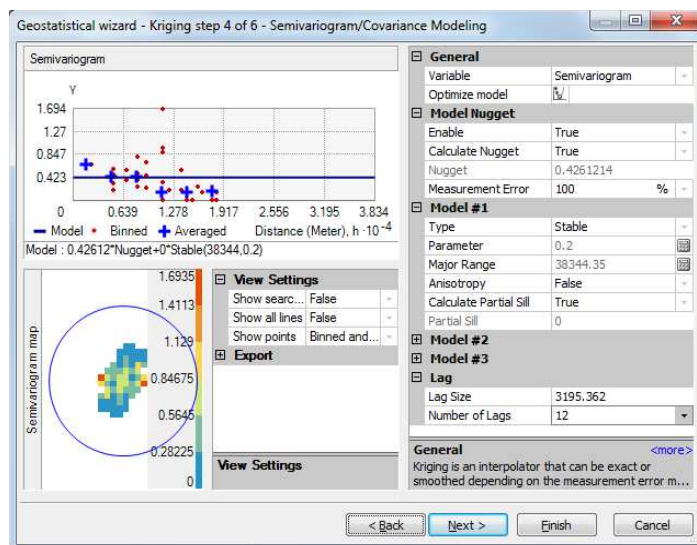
Geostatistical wizard - Kriging step 4 of 6 - Semivariogram/Covariance Modeling

Semivariogram

Y

1.694
1.27
0.847
0.423
0

0.639 1.278 1.917 2.556 3.195 3.834

— Model • Binned + Averaged Distance (Meter), h $\cdot 10^{-4}$

Model : 0.42612*Nugget+0*Stable(38344,0.2)

Semivariogram map

1.6935
1.4113
1.129
0.84675
0.5645
0.28225
0

View Settings

| | |
|---|---|
| Show searc... | False |
| Show all lines | False |
| Show points | Binned and... |

Export

View Settings

General

| | |
|---|---|
| Variable | Semivariogram |
| Optimize model | |

Model Nugget

| | |
|---|---|
| Enable | True |
| Calculate Nugget | True |
| Nugget | 0.4261214 |
| Measurement Error | 100 % |

Model #1

| | |
|---|---|
| Type | Stable |
| Parameter | 0.2 |
| Major Range | 38344.35 |
| Anisotropy | False |
| Calculate Partial Sill | True |
| Partial Sill | 0 |

Model #2
Model #3

Lag

| | |
|---|---|
| Lag Size | 3195.362 |
| Number of Lags | 12 |

General <more>

Kriging is an interpolator that can be exact or smoothed depending on the measurement error m...

< Back Next > Finish Cancel